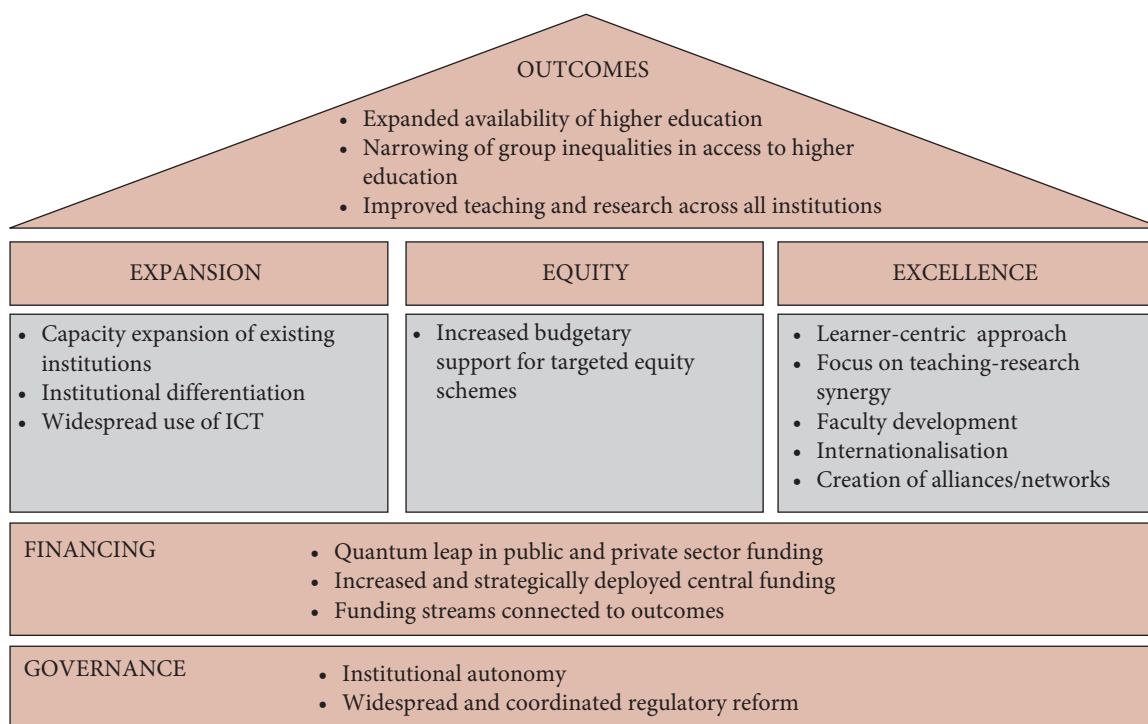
OUTCOMES

- Expanded availability of higher education
- Narrowing of group inequalities in access to higher education
- Improved teaching and research across all institutions

EXPANSION

- Capacity expansion of existing institutions
- Institutional differentiation
- Widespread use of ICT

EQUITY

- Increased budgetary support for targeted equity schemes

EXCELLENCE

- Learner-centric approach
- Focus on teaching-research synergy
- Faculty development
- Internationalisation
- Creation of alliances/networks

FINANCING

- Quantum leap in public and private sector funding
- Increased and strategically deployed central funding
- Funding streams connected to outcomes

GOVERNANCE

- Institutional autonomy
- Widespread and coordinated regulatory reform